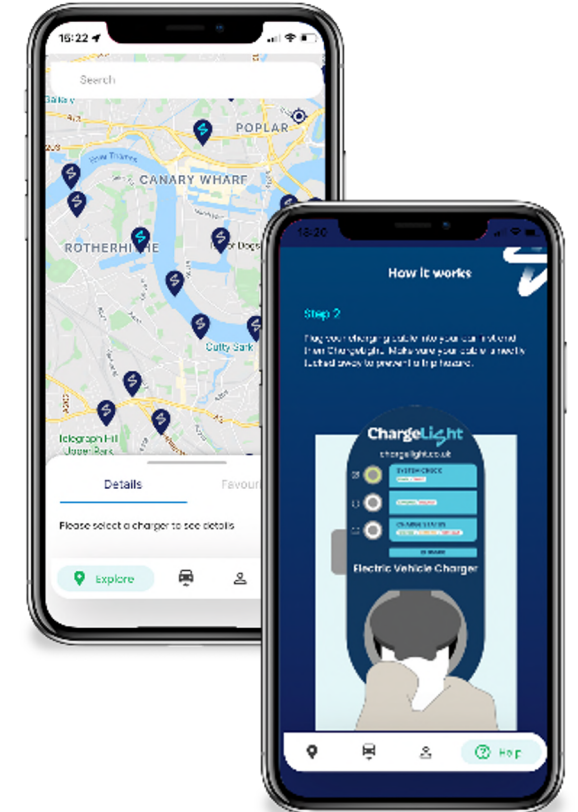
16:22

Search

POPLAR

CANARY WHARF

ROTHERHITHE

Isle of Dogs

Cutty Sark

Telegraph Hill Upper Park

Details

Favour

Please select a charger to see details

Explore

16:20

How it works

Step 2

Plug your charging cable into your car and end then ChargeLight. Make sure your cable is neatly tucked away to prevent a trip hazard.

ChargeLight

chargelight.co.uk

SYSTEM CHECK

CHARGE STATUS

Electric Vehicle Charger

Help